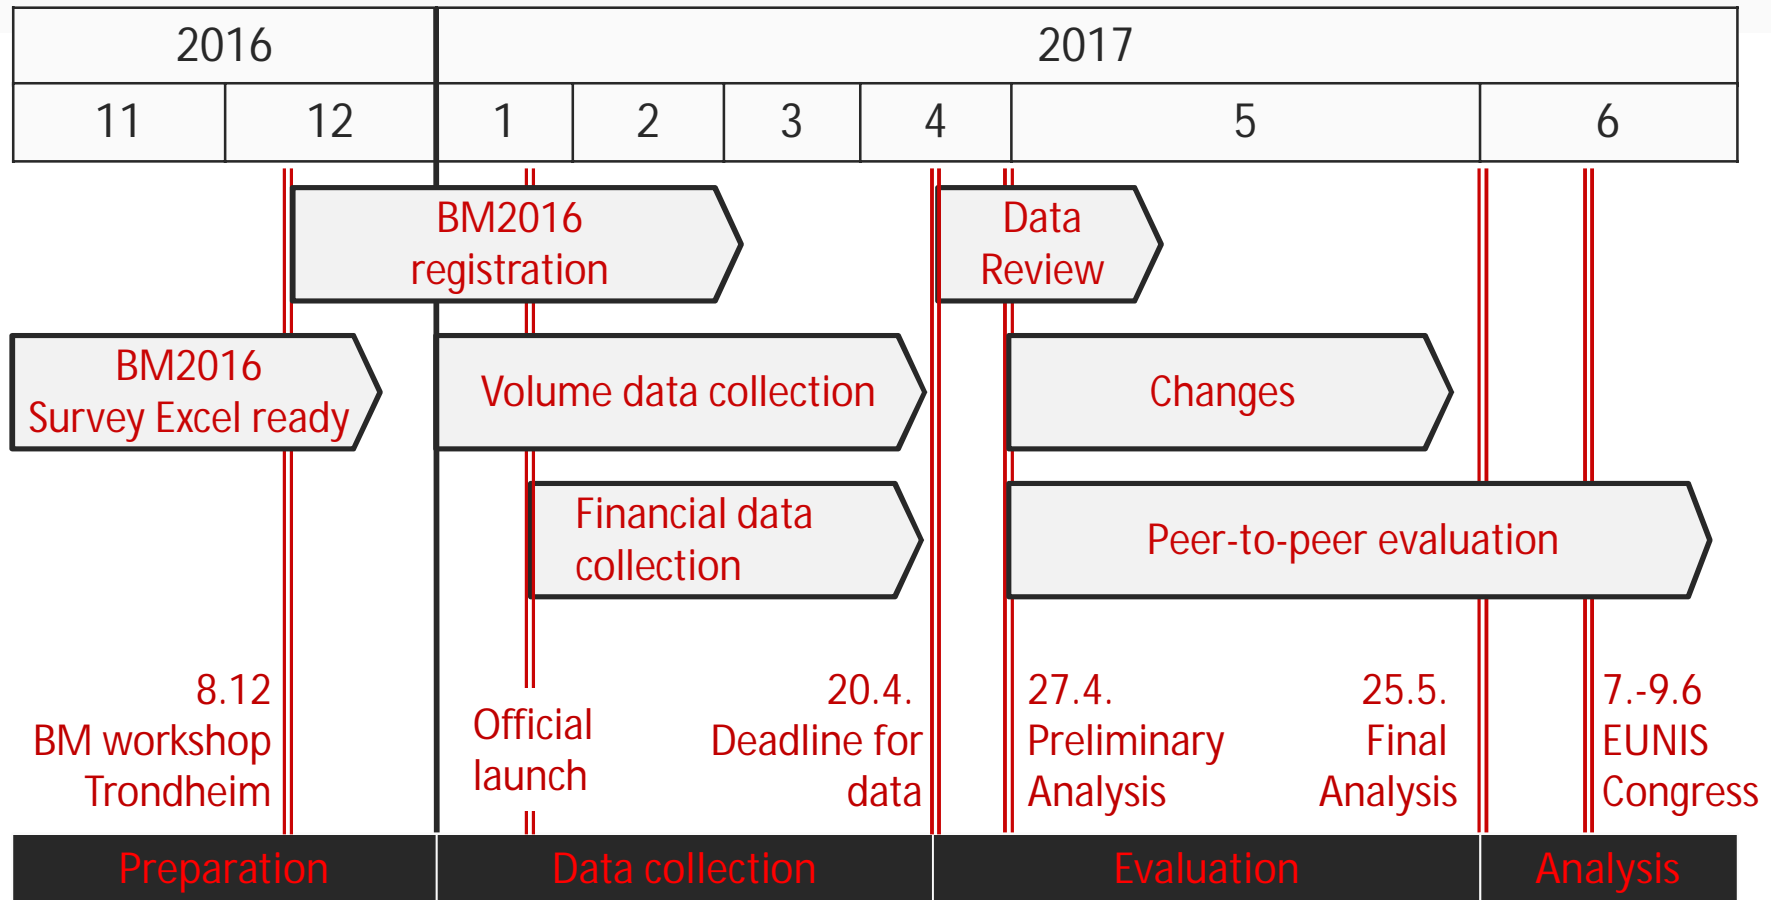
| 2016 | | 2017 | | | | | |
|---|---|---|---|---|---|---|---|
| 11 | 12 | 1 | 2 | 3 | 4 | 5 | 6 |

BM2016 registration

Data Review

BM2016 Survey Excel ready

Volume data collection

Changes

Financial data collection

Peer-to-peer evaluation

8.12 BM workshop Trondheim

Official launch

20.4. Deadline for data

27.4. Preliminary Analysis

25.5. Final Analysis

7.-9.6 EUNIS Congress

Preparation

Data collection

Evaluation

Analysis